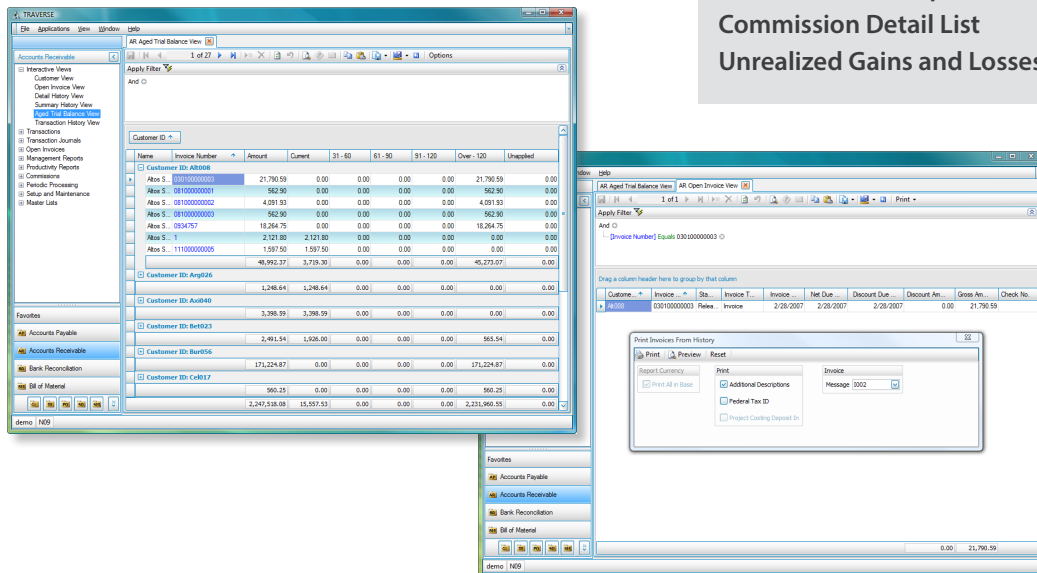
Commission Detail List
Unrealized Gains and Losses

TRAVERSE
File Applications View Window Help
Accounts Receivable
AR Aged Trial Balance View
1 of 27
Options
Apply Filter
And
Interactive Views
Customer View
Open Invoice View
Detail History View
Summary History View
Aged Trial Balance View
Transaction History View
Transactions
Transaction Journals
Open Invoices
Management Reports
Productivity Reports
Commissions
Periodic Processing
Setup and Maintenance
Master Lists
Customer ID

| Name | Invoice Number | Amount | Current | 31 - 60 | 61 - 90 | 91 - 120 | Over - 120 | Unapplied |
|---|---|---|---|---|---|---|---|---|
| Customer ID: AR008 | | | | | | | | |
| Altos S... | 030100000003 | 21,790.59 | 0.00 | 0.00 | 0.00 | 0.00 | 21,790.59 | 0.00 |
| Altos S... | 081000000001 | 562.90 | 0.00 | 0.00 | 0.00 | 0.00 | 562.90 | 0.00 |
| Altos S... | 081000000002 | 4,091.93 | 0.00 | 0.00 | 0.00 | 0.00 | 4,091.93 | 0.00 |
| Altos S... | 081000000003 | 562.90 | 0.00 | 0.00 | 0.00 | 0.00 | 562.90 | 0.00 |
| Altos S... | 0934757 | 18,264.75 | 0.00 | 0.00 | 0.00 | 0.00 | 18,264.75 | 0.00 |
| Altos S... | 1 | 2,121.80 | 2,121.80 | 0.00 | 0.00 | 0.00 | 0.00 | 0.00 |
| Altos S... | 111000000005 | 1,597.50 | 1,597.50 | 0.00 | 0.00 | 0.00 | 0.00 | 0.00 |
| | | 48,992.37 | 3,719.30 | 0.00 | 0.00 | 0.00 | 45,273.07 | 0.00 |
| Customer ID: Ang026 | | | | | | | | |
| | | 1,248.64 | 1,248.64 | 0.00 | 0.00 | 0.00 | 0.00 | 0.00 |
| Customer ID: Asi040 | | | | | | | | |
| | | 3,398.59 | 3,398.59 | 0.00 | 0.00 | 0.00 | 0.00 | 0.00 |
| Customer ID: Bet023 | | | | | | | | |
| | | 2,491.54 | 1,926.00 | 0.00 | 0.00 | 0.00 | 565.54 | 0.00 |
| Customer ID: Bur056 | | | | | | | | |
| | | 171,224.87 | 0.00 | 0.00 | 0.00 | 0.00 | 171,224.87 | 0.00 |
| Customer ID: Cel017 | | | | | | | | |
| | | 560.25 | 0.00 | 0.00 | 0.00 | 0.00 | 560.25 | 0.00 |
| | | 2,247,518.08 | 15,557.53 | 0.00 | 0.00 | 0.00 | 2,231,960.55 | 0.00 |

Favorites
Accounts Payable
Accounts Receivable
Bank Reconciliation
Bill of Material
demo N09

ndow Help
AR Aged Trial Balance View AR Open Invoice View
1 of 1
Print
Apply Filter
And
[Invoice Number] Equals 030100000003
Drag a column header here to group by that column

| Custome... | Invoice ... | Sta... | Invoice T... | Invoice ... | Net Due ... | Discount Due ... | Discount Am... | Gross Am... | Check No. |
|---|---|---|---|---|---|---|---|---|---|
| AR008 | 030100000003 | Relea... | Invoice | 2/28/2007 | 2/28/2007 | 2/28/2007 | 0.00 | 21,790.59 | |

Print Invoices From History
Print Preview Reset
Report Currency
Print All in Base
Print
Additional Descriptions
Federal Tax ID
Project Costing Deposit In
Invoice
Message 0002
Favorites
Accounts Payable
Accounts Receivable
Bank Reconciliation
Bill of Material
0.00 21,790.59
demo N09